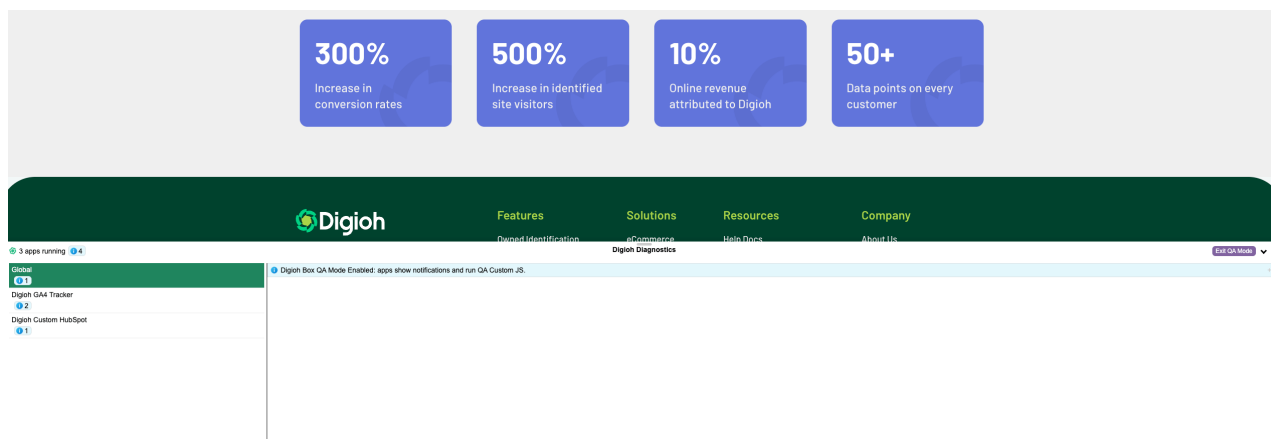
300%
Increase in conversion rates

500%
Increase in identified site visitors

10%
Online revenue attributed to Digioh

50+
Data points on every customer

Digioh

Features
Owned Identification

Solutions
eCommerce

Resources
Help Docs

Company
About Us

3 apps running 4
Digioh Diagnostics
Exit QA Mode

Global
1
Digioh GA4 Tracker
2
Digioh Custom HubSpot
1

Digioh Box QA Mode Enabled: apps show notifications and run QA Custom JS.